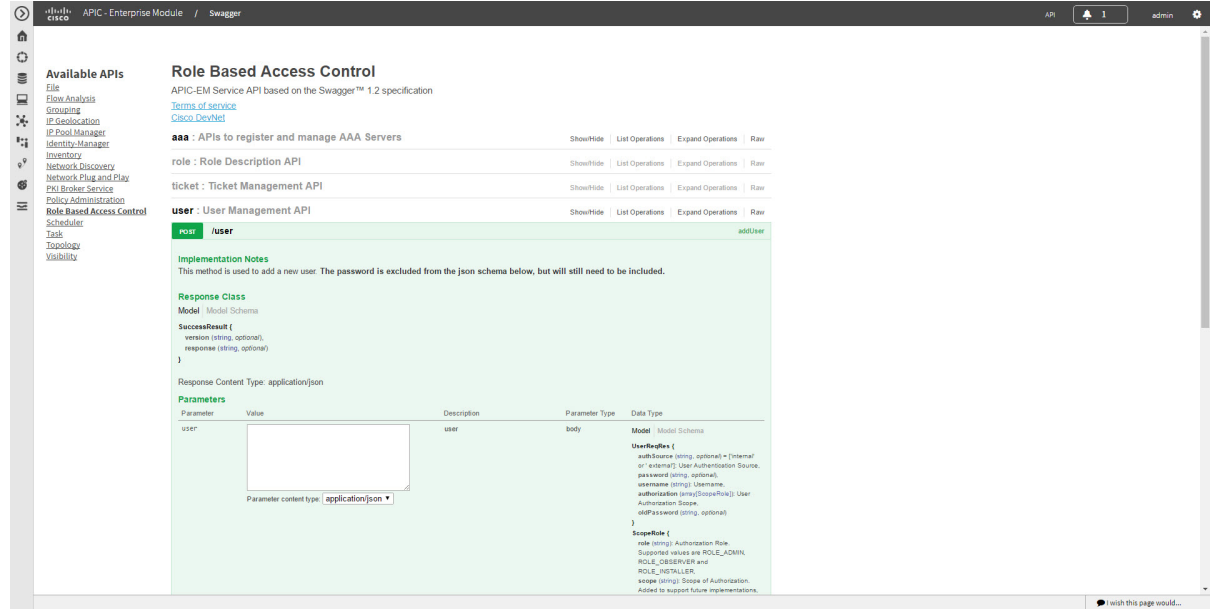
cisco APIC - Enterprise Module / Swagger

API 1 admin

Available APIs
File
Flow Analysis
Grouping
IP Geolocation
IP Pool Manager
Identity-Manager
Inventory
Network Discovery
Network Plug and Play
PKI Broker Service
Policy Administration
Role Based Access Control
Scheduler
Task
Topology
Visibility

Role Based Access Control
APIC-EM Service API based on the Swagger™ 1.2 specification
Terms of service
Cisco DevNet

aaa : APIs to register and manage AAA Servers Show/Hide | List Operations | Expand Operations | Raw
role : Role Description API Show/Hide | List Operations | Expand Operations | Raw
ticket : Ticket Management API Show/Hide | List Operations | Expand Operations | Raw
user : User Management API Show/Hide | List Operations | Expand Operations | Raw

POST /user addUser

Implementation Notes
This method is used to add a new user. The password is excluded from the json schema below, but will still need to be included.

Response Class
Model Model Schema
SuccessResult {
version (string, optional),
response (string, optional)
}

Response Content Type: application/json

Parameters

| Parameter | Value | Description | Parameter Type | Data Type |
|---|---|---|---|---|
| user | Parameter content type: application/json | user | body | Model Model Schema UserReqRes { authSource (string, optional) = ['internal' or 'external']: User Authentication Source, password (string, optional), username (string): Username, authorization (array[ScopeRole]): User Authorization Scope, oldPassword (string, optional) } ScopeRole { role (string): Authorization Role. Supported values are ROLE_ADMIN, ROLE_OBSERVER and ROLE_INSTALLER, scope (string): Scope of Authorization. Added to support future implementations, |

I wish this page would...